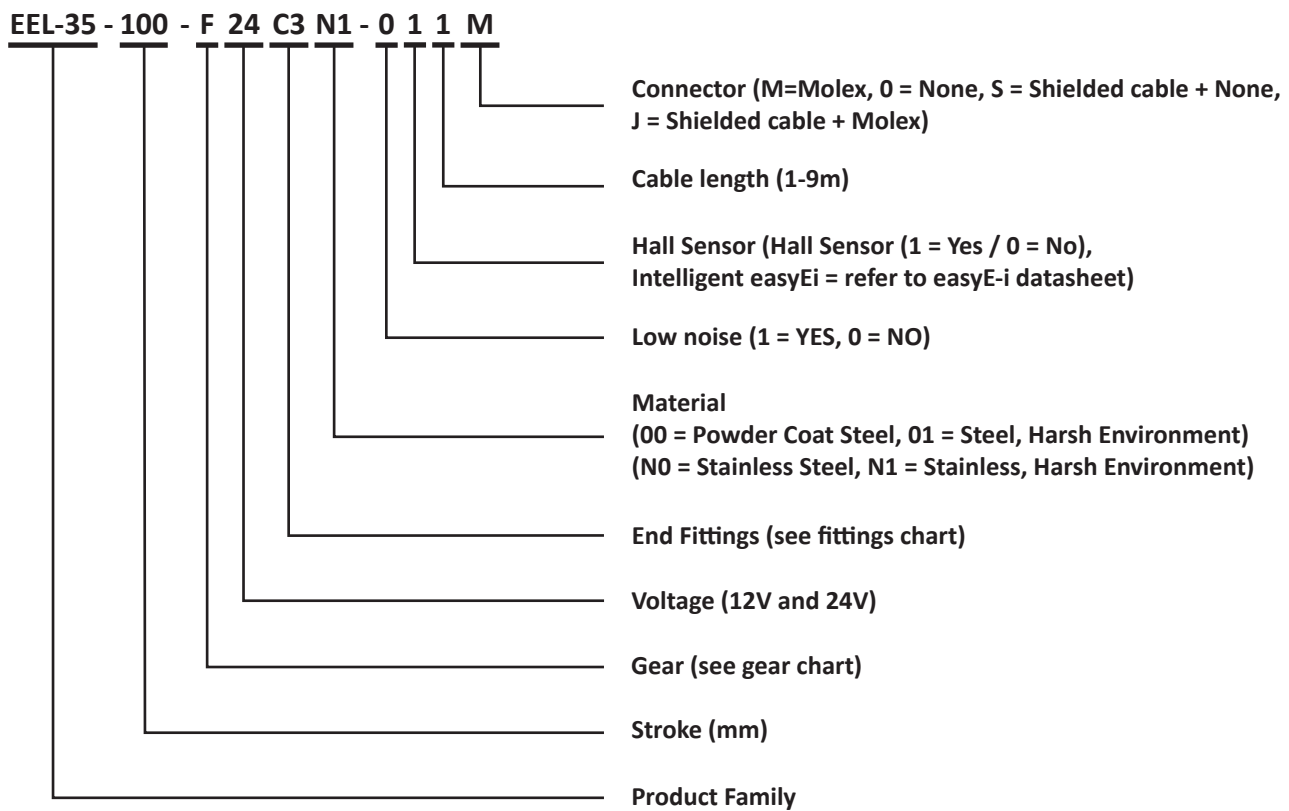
EEL-35 - 100 - F 24 C3 N1 - 0 1 1 M

Connector (M=Molex, 0 = None, S = Shielded cable + None, J = Shielded cable + Molex)

Cable length (1-9m)

Hall Sensor (Hall Sensor (1 = Yes / 0 = No), Intelligent easyEi = refer to easyE-i datasheet)

Low noise (1 = YES, 0 = NO)

Material
(00 = Powder Coat Steel, 01 = Steel, Harsh Environment)
(N0 = Stainless Steel, N1 = Stainless, Harsh Environment)

End Fittings (see fittings chart)

Voltage (12V and 24V)

Gear (see gear chart)

Stroke (mm)

Product Family